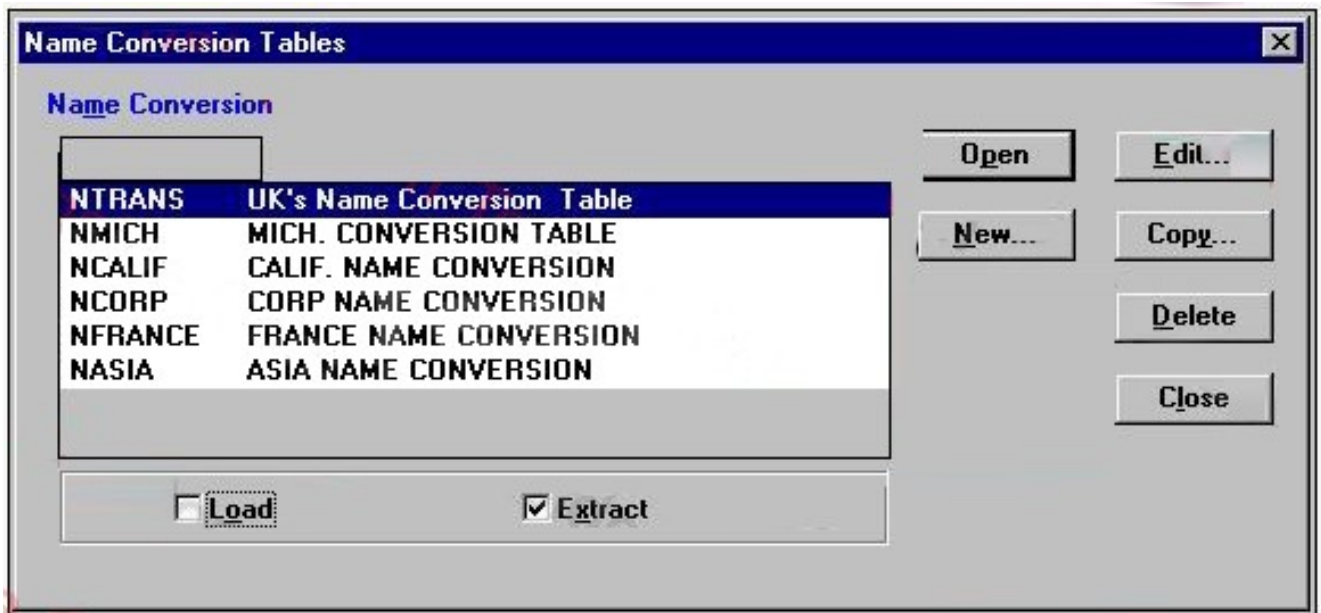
Name Conversion Tables

Name Conversion

| | |
|---|---|
| NTRANS | UK's Name Conversion Table |
| NMICH | MICH. CONVERSION TABLE |
| NCALIF | CALIF. NAME CONVERSION |
| NCORP | CORP NAME CONVERSION |
| NFRANCE | FRANCE NAME CONVERSION |
| NASIA | ASIA NAME CONVERSION |

Load

Extract

Open

Edit...

New...

Copy...

Delete

Close